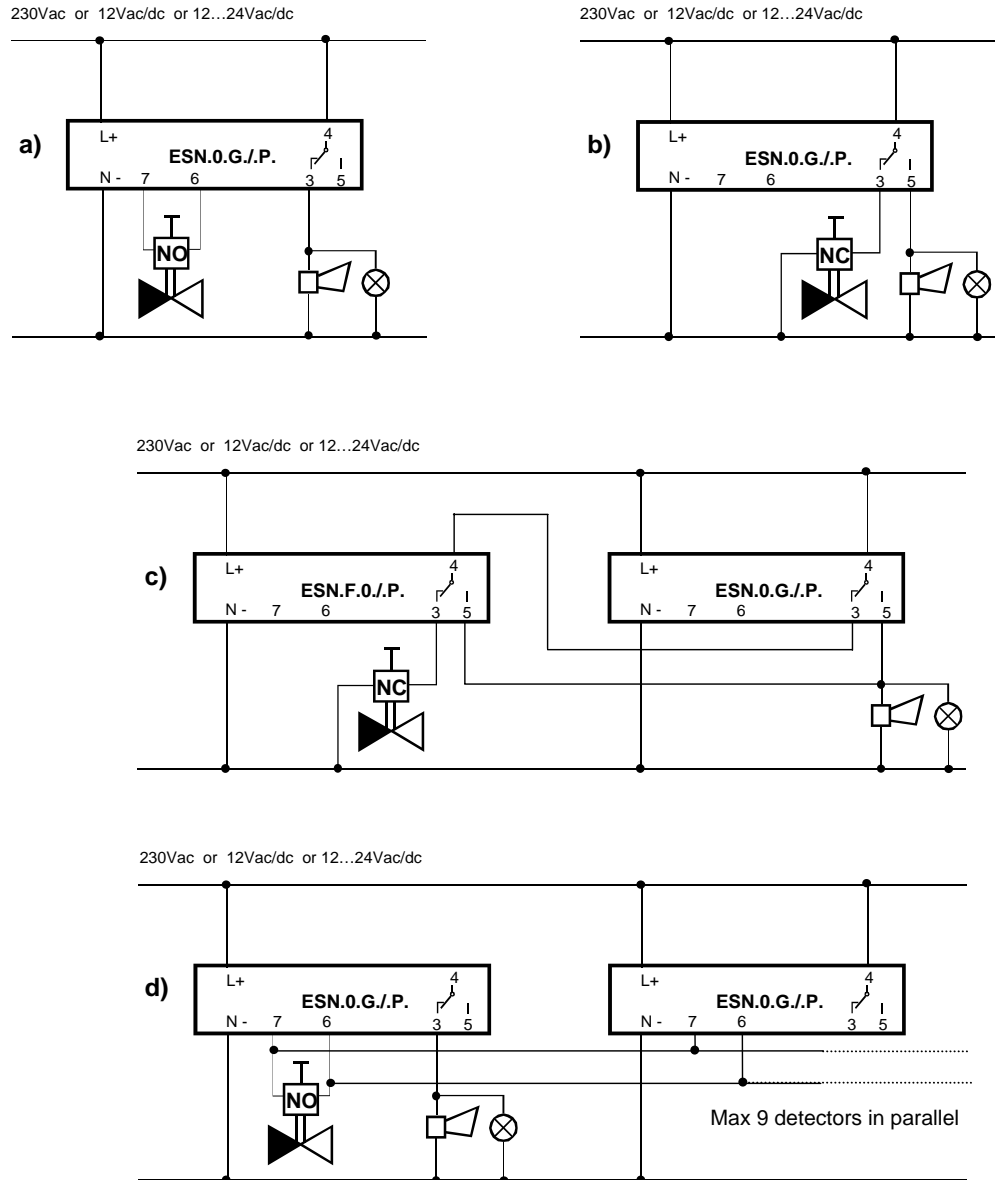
230Vac or 12Vac/dc or 12…24Vac/dc

a)

L+

ESN.0.G./.P.

4

N - 7 6

3 5

NO

230Vac or 12Vac/dc or 12…24Vac/dc

b)

L+

ESN.0.G./.P.

4

N - 7 6

3 5

NC

230Vac or 12Vac/dc or 12…24Vac/dc

c)

L+

ESN.F.0./.P.

4

N - 7 6

3 5

NC

L+

ESN.0.G./.P.

4

N - 7 6

3 5

230Vac or 12Vac/dc or 12…24Vac/dc

d)

L+

ESN.0.G./.P.

4

N - 7 6

3 5

NO

L+

ESN.0.G./.P.

4

N - 7 6

3 5

Max 9 detectors in parallel